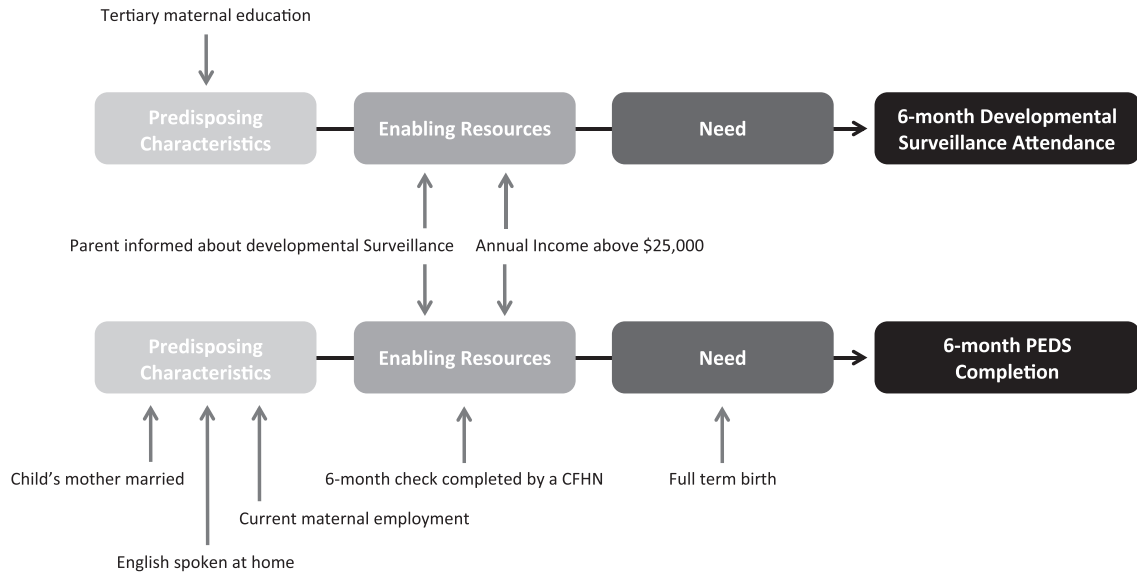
Tertiary maternal education

Predisposing Characteristics

Enabling Resources

Need

6-month Developmental Surveillance Attendance

Parent informed about developmental Surveillance

Annual Income above $25,000

Predisposing Characteristics

Enabling Resources

Need

6-month PEDS Completion

Child's mother married

6-month check completed by a CFHN

Full term birth

Current maternal employment

English spoken at home